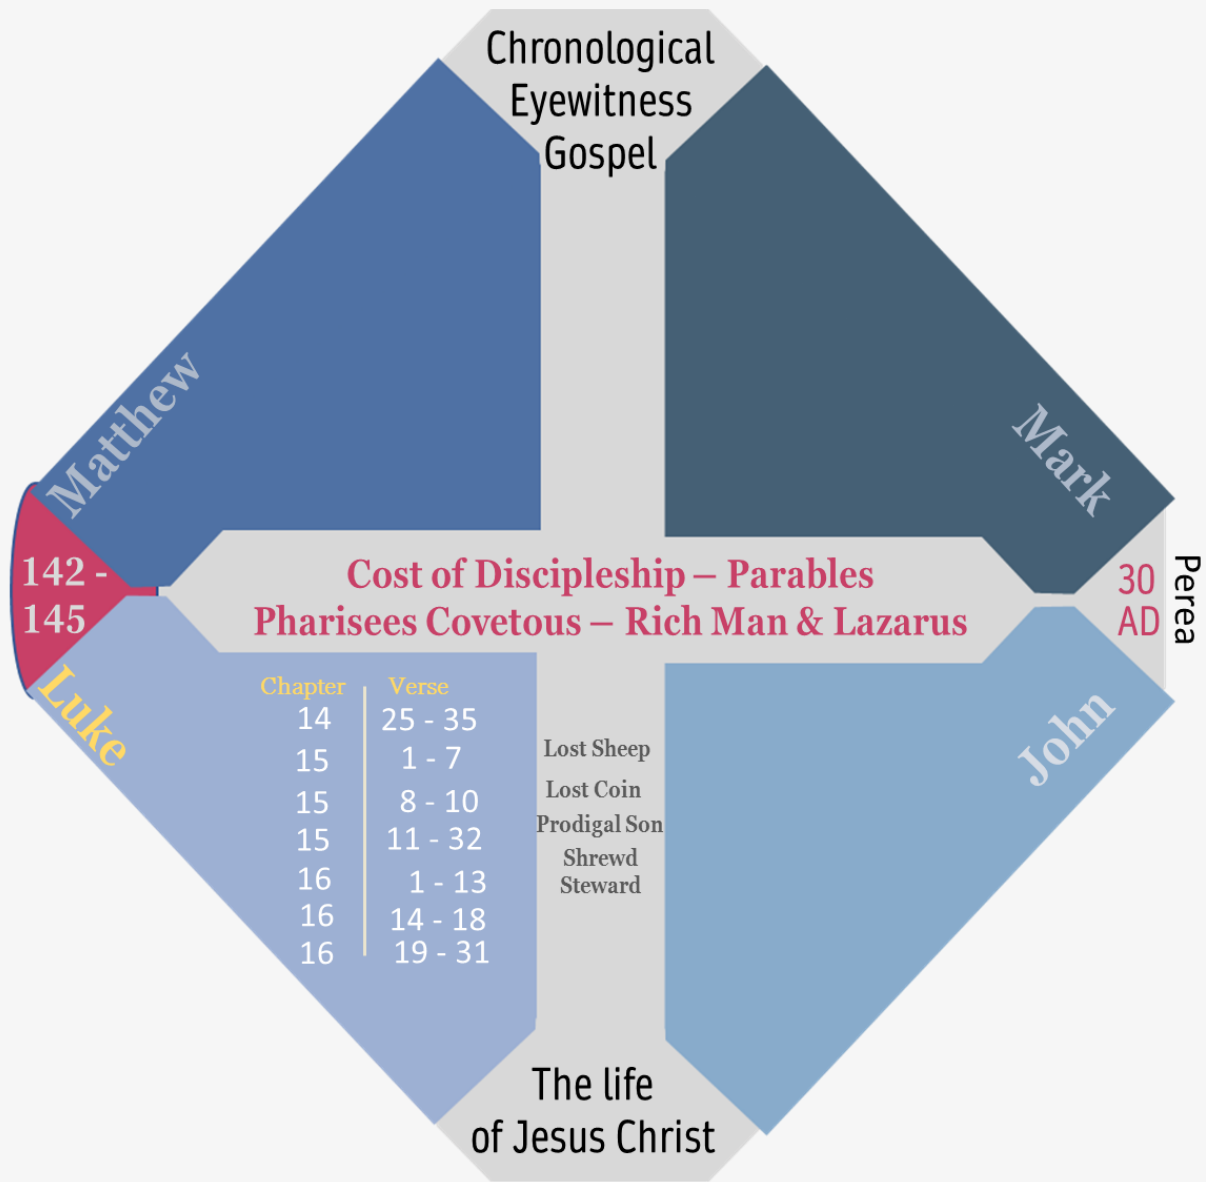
Chronological Eyewitness Gospel

Matthew

Mark

142 - 145

Cost of Discipleship – Parables
Pharisees Covetous – Rich Man & Lazarus

30 AD

Perea

Luke

John

| Chapter | Verse |
|---|---|
| 14 | 25 - 35 |
| 15 | 1 - 7 |
| 15 | 8 - 10 |
| 15 | 11 - 32 |
| 16 | 1 - 13 |
| 16 | 14 - 18 |
| 16 | 19 - 31 |

Lost Sheep
Lost Coin
Prodigal Son
Shrewd Steward

The life of Jesus Christ